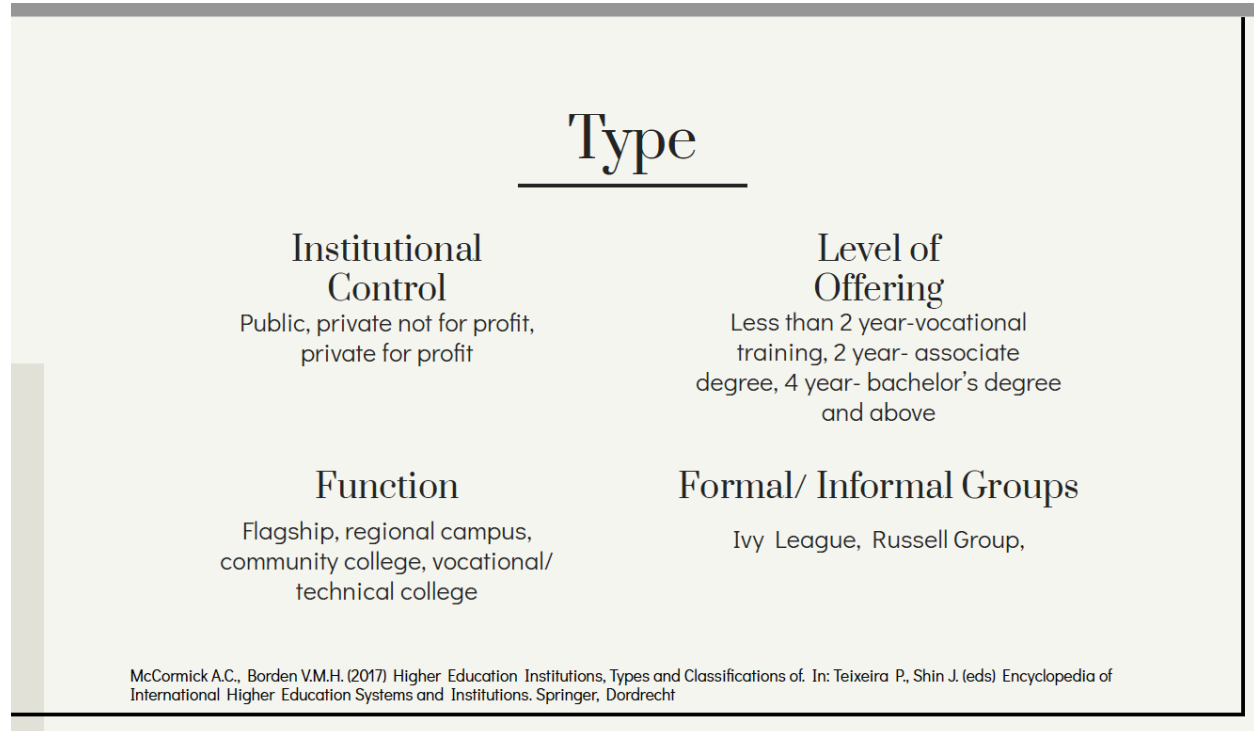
Type

Institutional Control
Public, private not for profit, private for profit

Level of Offering
Less than 2 year-vocational training, 2 year- associate degree, 4 year- bachelor's degree and above

Function
Flagship, regional campus, community college, vocational/ technical college

Formal/ Informal Groups
Ivy League, Russell Group,

McCormick A.C., Borden V.M.H. (2017) Higher Education Institutions, Types and Classifications of. In: Teixeira P., Shin J. (eds) Encyclopedia of International Higher Education Systems and Institutions. Springer, Dordrecht